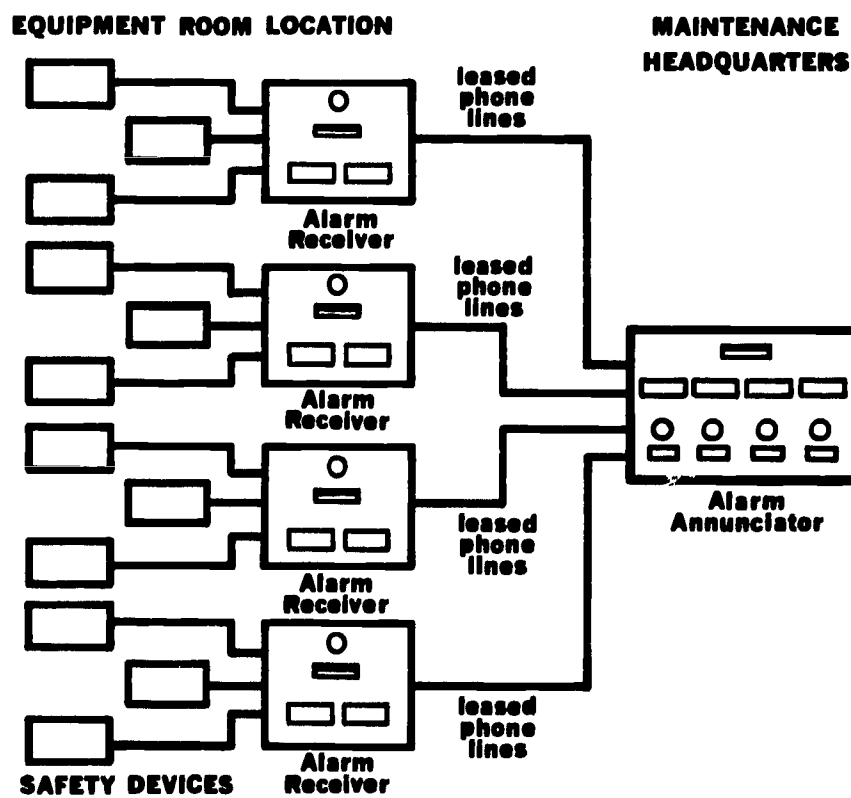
EQUIPMENT ROOM LOCATION

MAINTENANCE HEADQUARTERS

leased phone lines

Alarm Receiver

leased phone lines

Alarm Receiver

Alarm Annunciator

Alarm Receiver

leased phone lines

leased phone lines

SAFETY DEVICES

Alarm Receiver